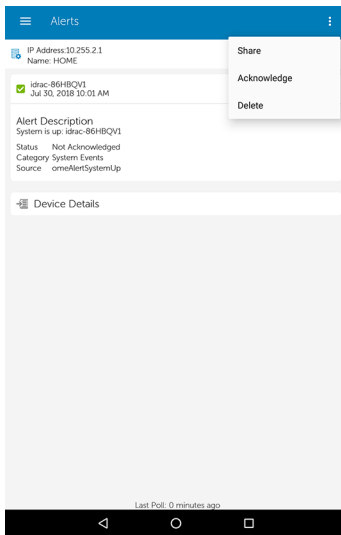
Alerts

IP Address:10.255.2.1
Name: HOME

Share

Acknowledge

Delete

idrac-86HBQV1
Jul 30, 2018 10:01 AM

Alert Description
System is up: idrac-86HBQV1

Status Not Acknowledged
Category System Events
Source omeAlertSystemUp

Device Details

Last Poll: 0 minutes ago